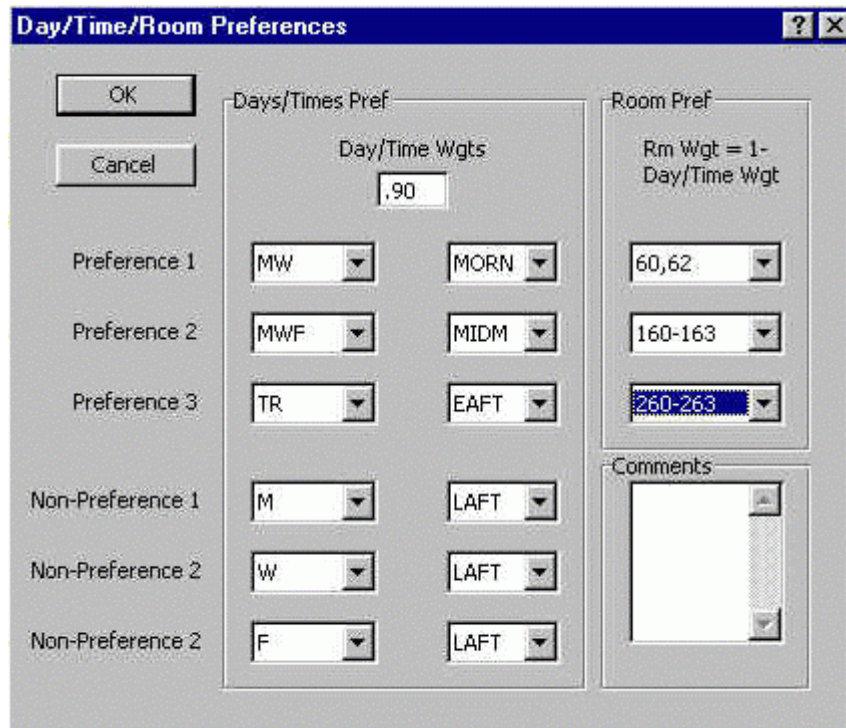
Day/Time/Room Preferences

? X

OK

Cancel

Days/Times Pref

Day/Time Wgts

.90

Room Pref

Rm Wgt = 1-Day/Time Wgt

Preference 1 MW MORN 60,62

Preference 2 MWF MIDM 160-163

Preference 3 TR EAFT 260-263

Comments

Non-Preference 1 M LAFT

Non-Preference 2 W LAFT

Non-Preference 2 F LAFT